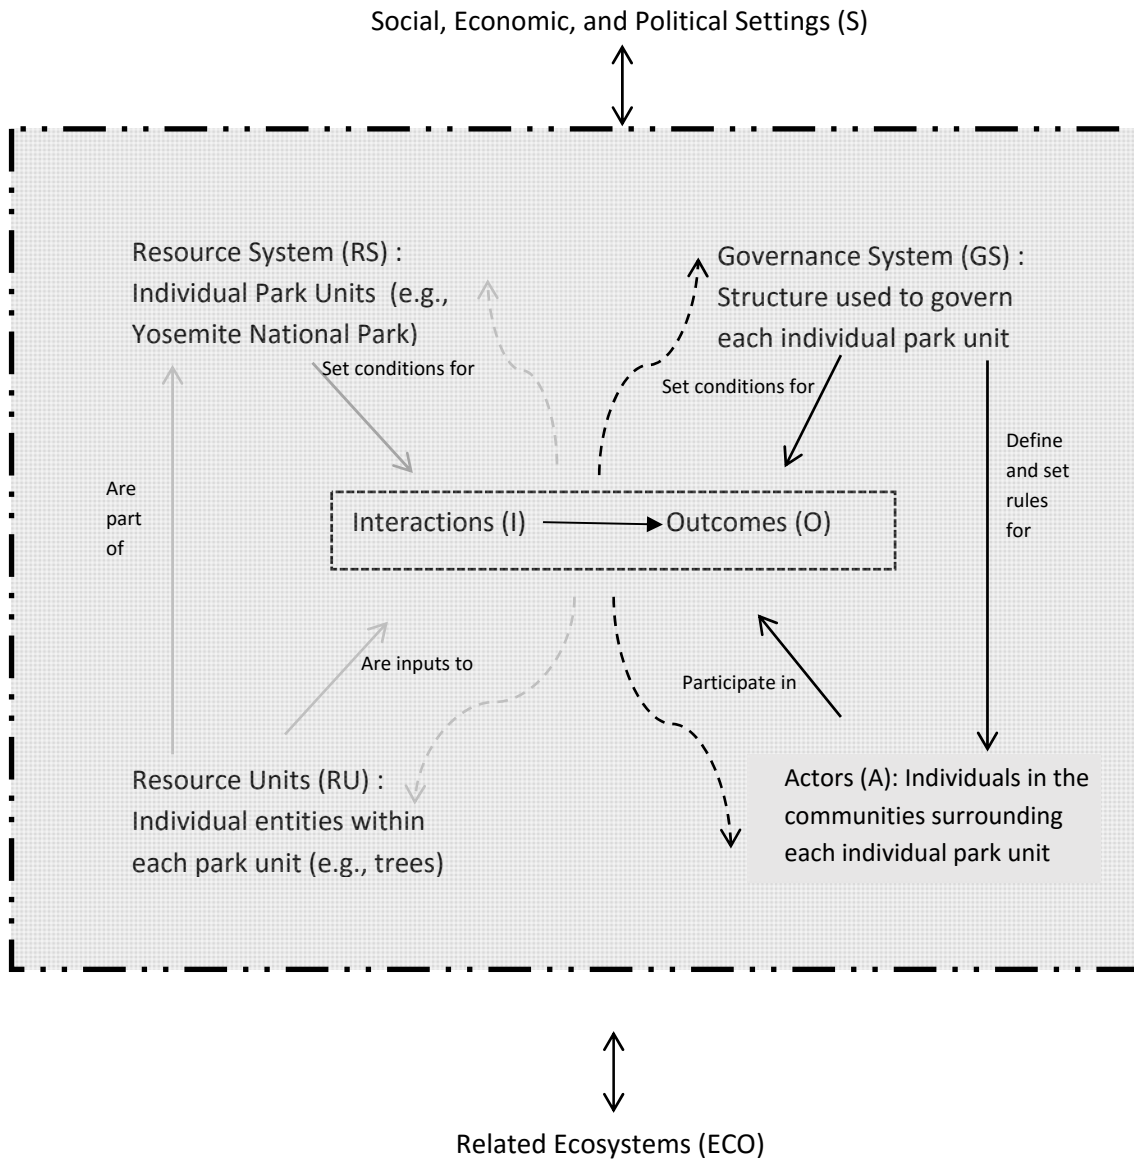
Social, Economic, and Political Settings (S)

Resource System (RS) : Individual Park Units (e.g., Yosemite National Park)

Governance System (GS) : Structure used to govern each individual park unit

Set conditions for

Set conditions for

Define and set rules for

Are part of

Interactions (I) Outcomes (O)

Are inputs to

Participate in

Resource Units (RU) : Individual entities within each park unit (e.g., trees)

Actors (A): Individuals in the communities surrounding each individual park unit

Related Ecosystems (ECO)